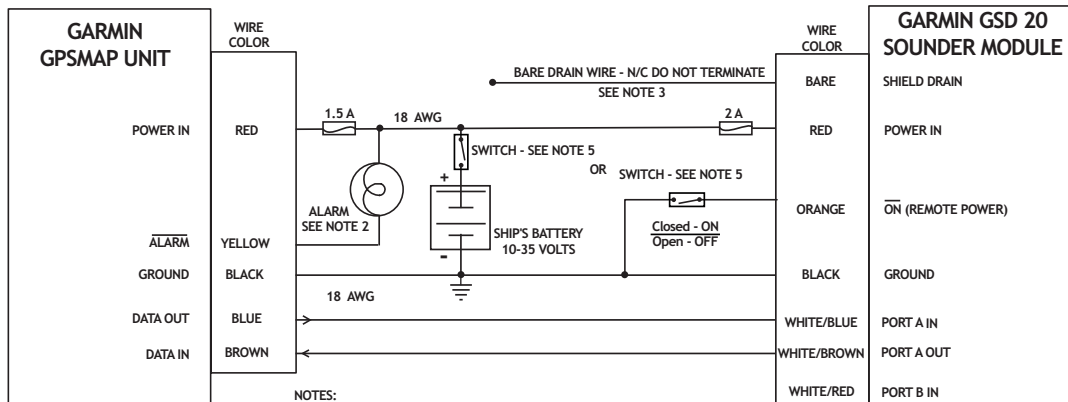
GARMIN GPSMAP UNIT

WIRE COLOR

POWER IN RED

$\overline{\text{ALARM}}$ YELLOW

GROUND BLACK

DATA OUT BLUE

DATA IN BROWN

BARE DRAIN WIRE - N/C DO NOT TERMINATE
SEE NOTE 3

1.5 A

18 AWG

2 A

SWITCH - SEE NOTE 5

OR

SWITCH - SEE NOTE 5

+

-

ALARM
SEE NOTE 2

SHIP'S BATTERY
10-35 VOLTS

Closed - ON
Open - OFF

18 AWG

NOTES:

WIRE COLOR

GARMIN GSD 20 SOUNDER MODULE

BARE SHIELD DRAIN

RED POWER IN

ORANGE $\overline{\text{ON}}$ (REMOTE POWER)

BLACK GROUND

WHITE/BLUE PORT A IN

WHITE/BROWN PORT A OUT

WHITE/RED PORT B IN